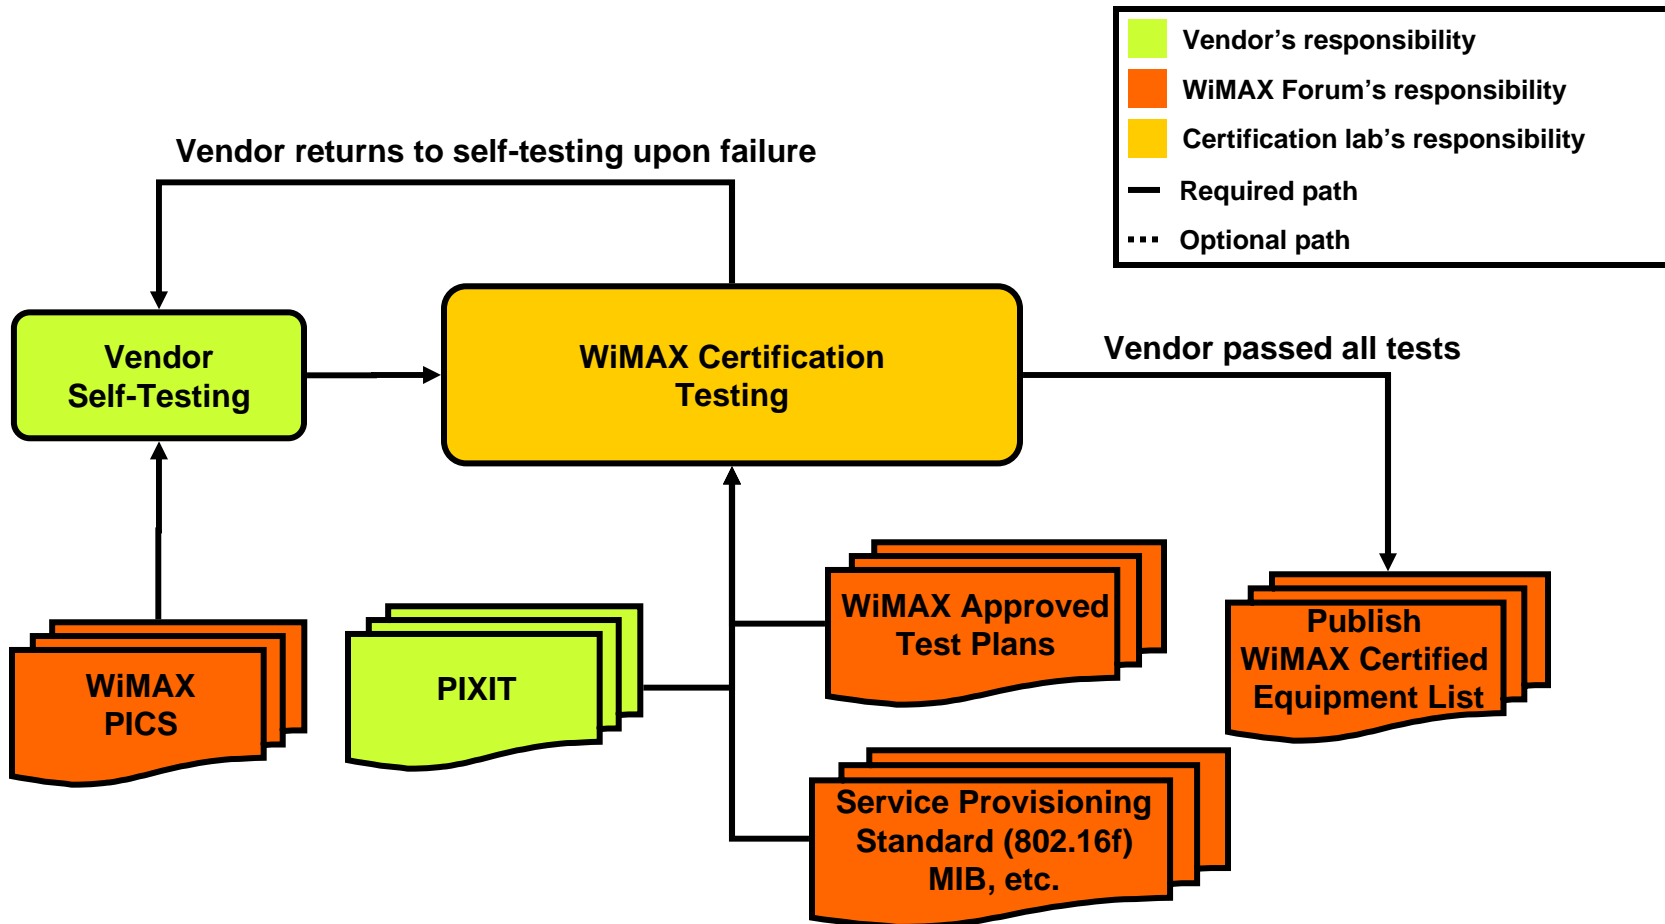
Vendor's responsibility
WiMAX Forum's responsibility
Certification lab's responsibility
Required path
Optional path

Vendor returns to self-testing upon failure

Vendor Self-Testing

WiMAX Certification Testing

Vendor passed all tests

WiMAX PICS

PIXIT

WiMAX Approved Test Plans

Publish WiMAX Certified Equipment List

Service Provisioning Standard (802.16f) MIB, etc.